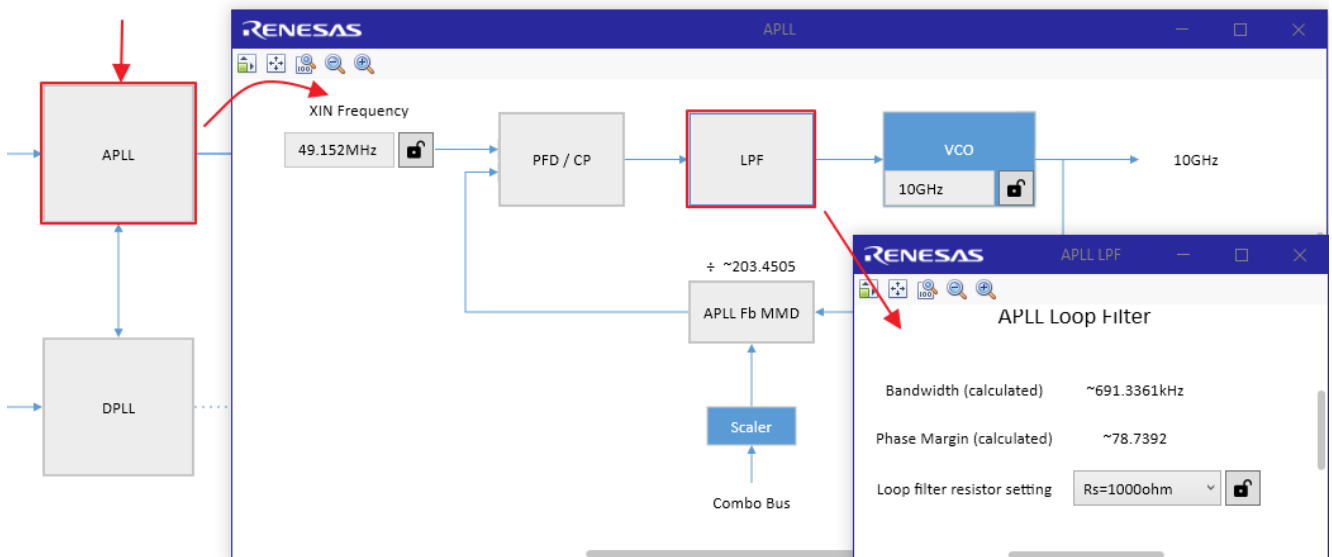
APLL

DPLL

RENESAS

APLL

XIN Frequency

49.152MHz

PFD / CP

LPF

VCO

10GHz

10GHz

÷ ~203.4505

APLL Fb MMD

Scaler

Combo Bus

RENESAS

APLL LPF

APLL Loop Filter

Bandwidth (calculated) ~691.3361kHz

Phase Margin (calculated) ~78.7392

Loop filter resistor setting Rs=1000ohm